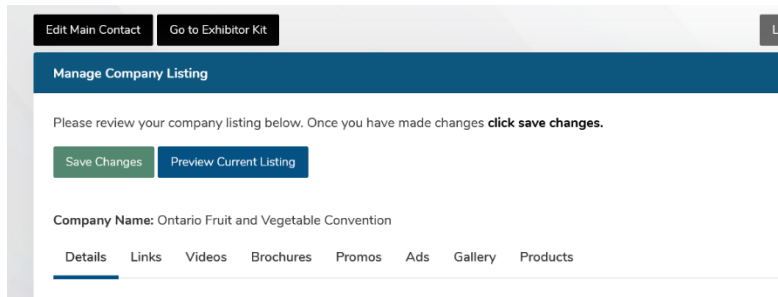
Edit Main Contact
Go to Exhibitor Kit
L

Manage Company Listing

Please review your company listing below. Once you have made changes **click save changes.**

Save Changes
Preview Current Listing

**Company Name:** Ontario Fruit and Vegetable Convention

Details
Links
Videos
Brochures
Promos
Ads
Gallery
Products